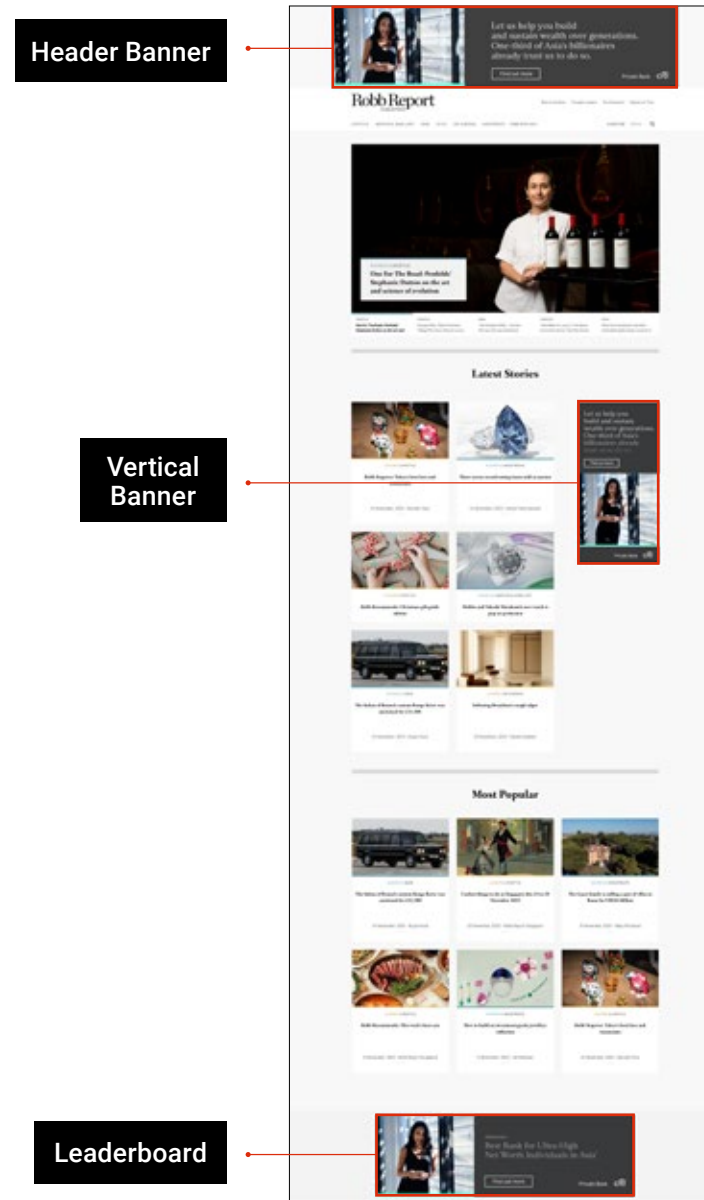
Header Banner

Let us help you build and sustain wealth over generations. One-third of Asia's billionaires already trust us to do so.

Find out more

Private Bank

Robb Report

One For The Road: Penfolds' Stephanie Dutton on the art and science of evolution

Latest Stories

Vertical Banner

Let us help you build and sustain wealth over generations. One-third of Asia's billionaires already

Find out more

Private Bank

Most Popular

Leaderboard

Best Bank for Ultra-High Net Worth Individuals in Asia

Find out more

Private Bank